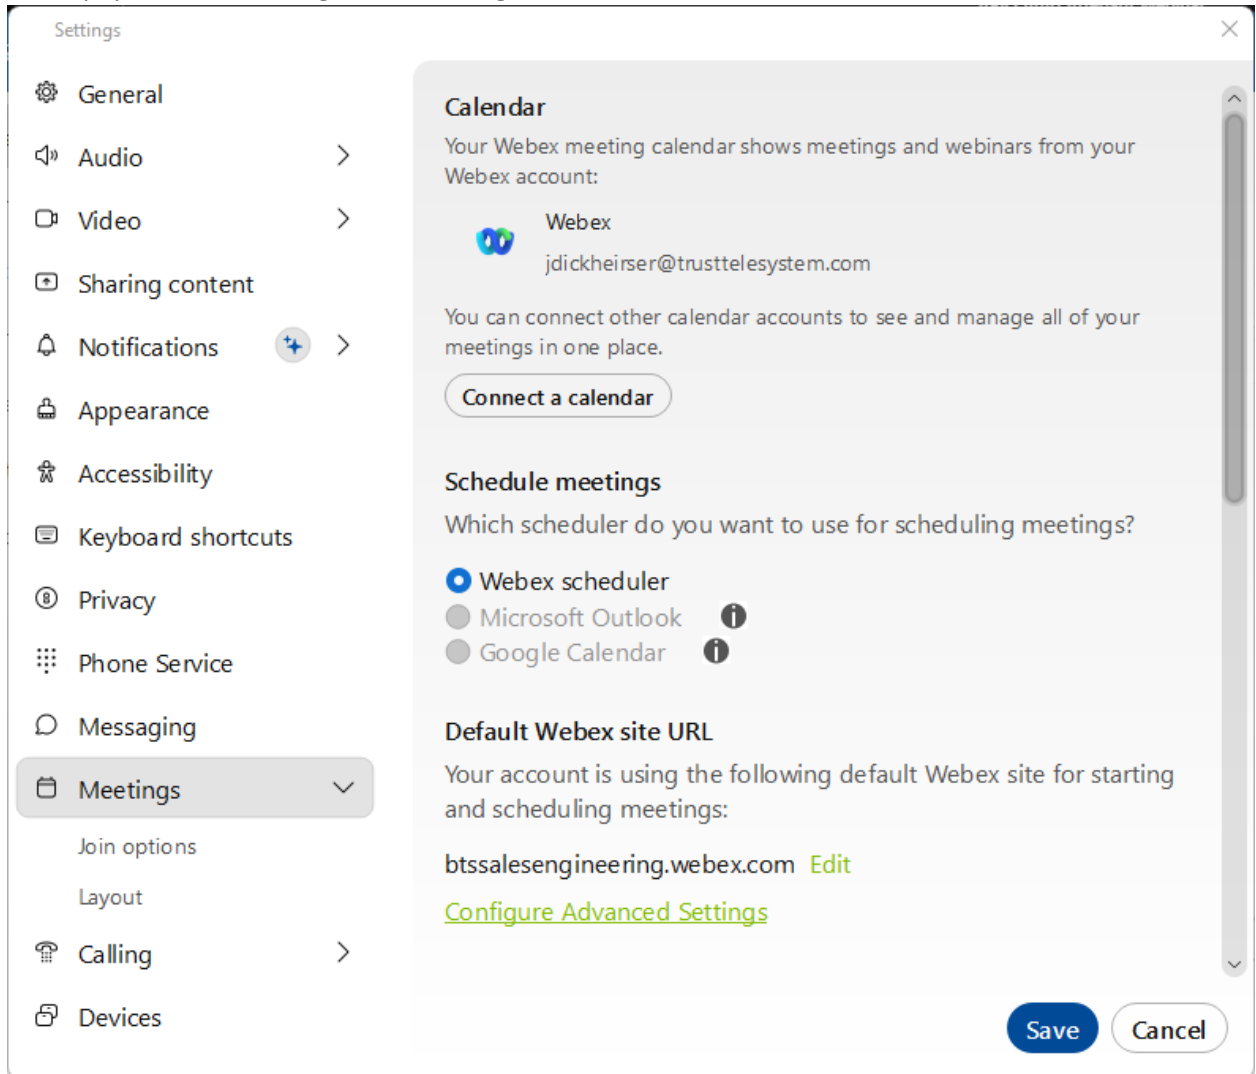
Settings

General
Audio
Video
Sharing content
Notifications
Appearance
Accessibility
Keyboard shortcuts
Privacy
Phone Service
Messaging
Meetings
Join options
Layout
Calling
Devices

Calendar
Your Webex meeting calendar shows meetings and webinars from your Webex account:

Webex
jdickheirser@trusttelesystem.com

You can connect other calendar accounts to see and manage all of your meetings in one place.

Connect a calendar

Schedule meetings
Which scheduler do you want to use for scheduling meetings?

Webex scheduler
Microsoft Outlook
Google Calendar

Default Webex site URL
Your account is using the following default Webex site for starting and scheduling meetings:

btssalesengineering.webex.com Edit

Configure Advanced Settings

Save Cancel